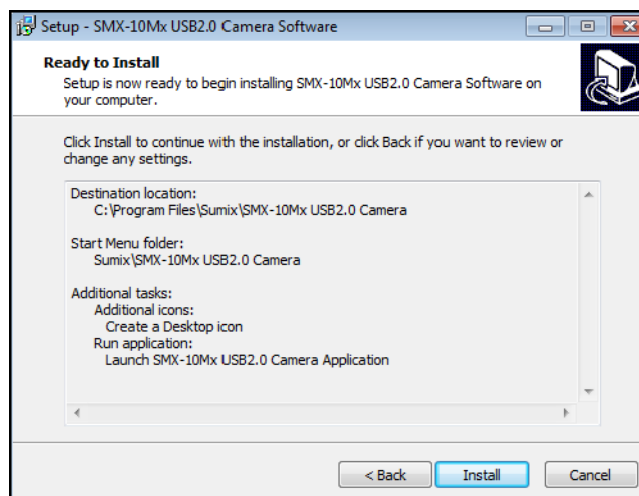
Setup - SMX-10Mx USB2.0 Camera Software

**Ready to Install**
Setup is now ready to begin installing SMX-10Mx USB2.0 Camera Software on your computer.

Click Install to continue with the installation, or click Back if you want to review or change any settings.

Destination location:
C:\Program Files\Sumix\SMX-10Mx USB2.0 Camera

Start Menu folder:
Sumix\SMX-10Mx USB2.0 Camera

Additional tasks:
Additional icons:
Create a Desktop icon
Run application:
Launch SMX-10Mx USB2.0 Camera Application

< Back
Install
Cancel